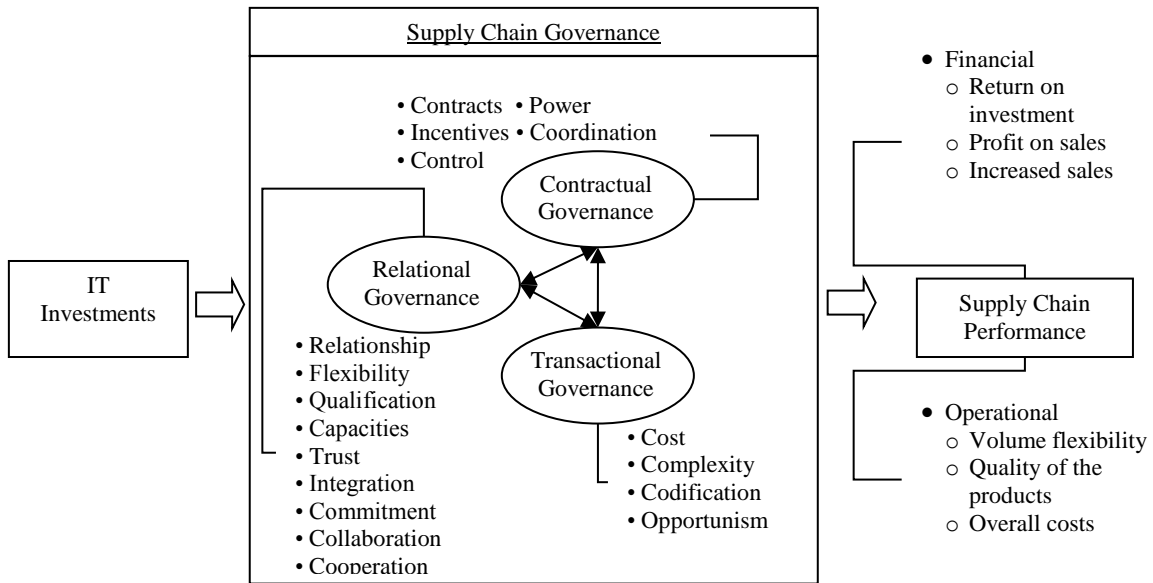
IT Investments

Supply Chain Governance

• Contracts • Power
• Incentives • Coordination
• Control

Contractual Governance

Relational Governance

Transactional Governance

• Relationship
• Flexibility
• Qualification
• Capacities
• Trust
• Integration
• Commitment
• Collaboration
• Cooperation

• Cost
• Complexity
• Codification
• Opportunism

• Financial
  o Return on investment
  o Profit on sales
  o Increased sales

Supply Chain Performance

• Operational
  o Volume flexibility
  o Quality of the products
  o Overall costs